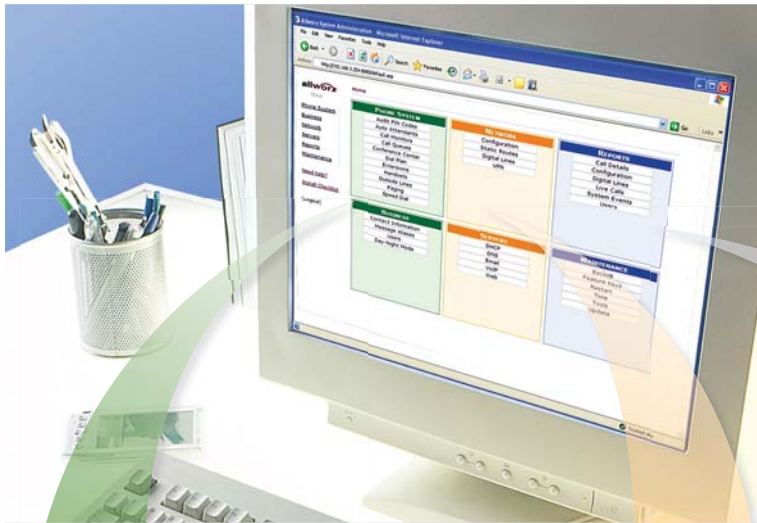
Allworx System Administration - Microsoft Internet Explorer

File Edit View Favorites Tools Help

Back Search Favorites

Address http://10.1.254/

Go Links

allworx

Home

Phone System
Business
Network
Servers
Reports
Maintenance

Need help?
Install Checklist

Logout

Phone System
Audit PIN Codes
Auto Attendants
Call Monitors
Call Queues
Conference Center
Dial Plan
Extensions
Handsets
Outside Lines
Paging
Speed Dial

Network
Configuration
Static Routes
Digital Lines
VPN

Reports
Call Details
Configuration
Digital Lines
Live Calls
System Events
Users

Business
Contact Information
Message Aliases
Users
Day-Night Mode

Servers
DHCP
DNS
Email
VoIP
Web

Maintenance
Backup
Feature Keys
Restart
Time
Tools
Update

Trusted sites